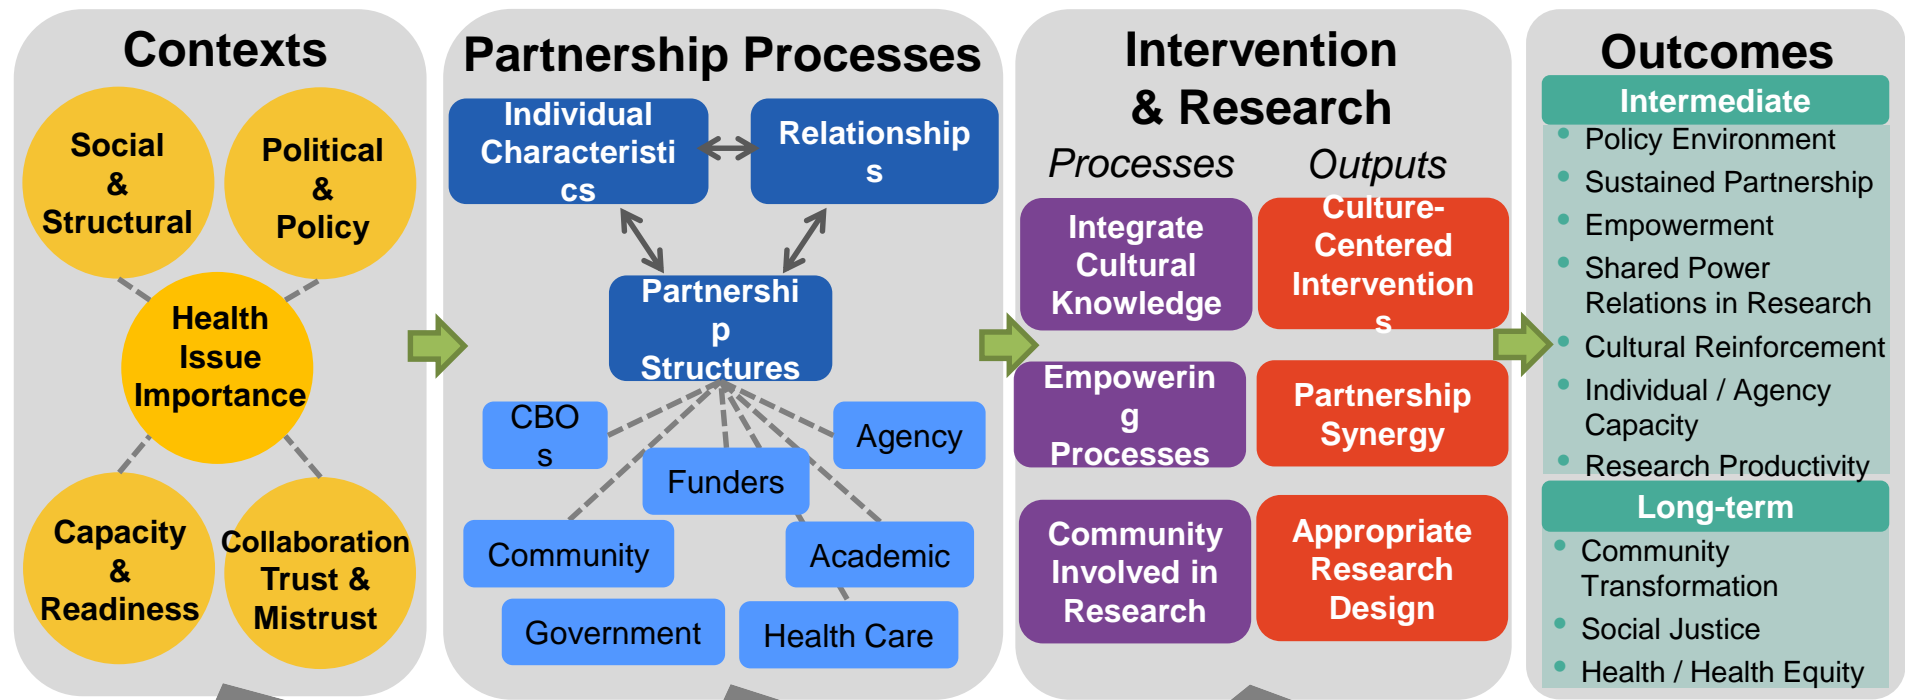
Contexts

Social & Structural

Political & Policy

Health Issue Importance

Capacity & Readiness

Collaboration Trust & Mistrust

Partnership Processes

Individual Characteristics

Relationships

Partnership Structures

CBOs

Agency

Funders

Community

Academic

Government

Health Care

Intervention & Research

Processes

Outputs

Integrate Cultural Knowledge

Culture-Centered Interventions

Empowering Processes

Partnership Synergy

Community Involved in Research

Appropriate Research Design

Outcomes

Intermediate

- Policy Environment
- Sustained Partnership
- Empowerment
- Shared Power Relations in Research
- Cultural Reinforcement
- Individual / Agency Capacity
- Research Productivity

Long-term

- Community Transformation
- Social Justice
- Health / Health Equity